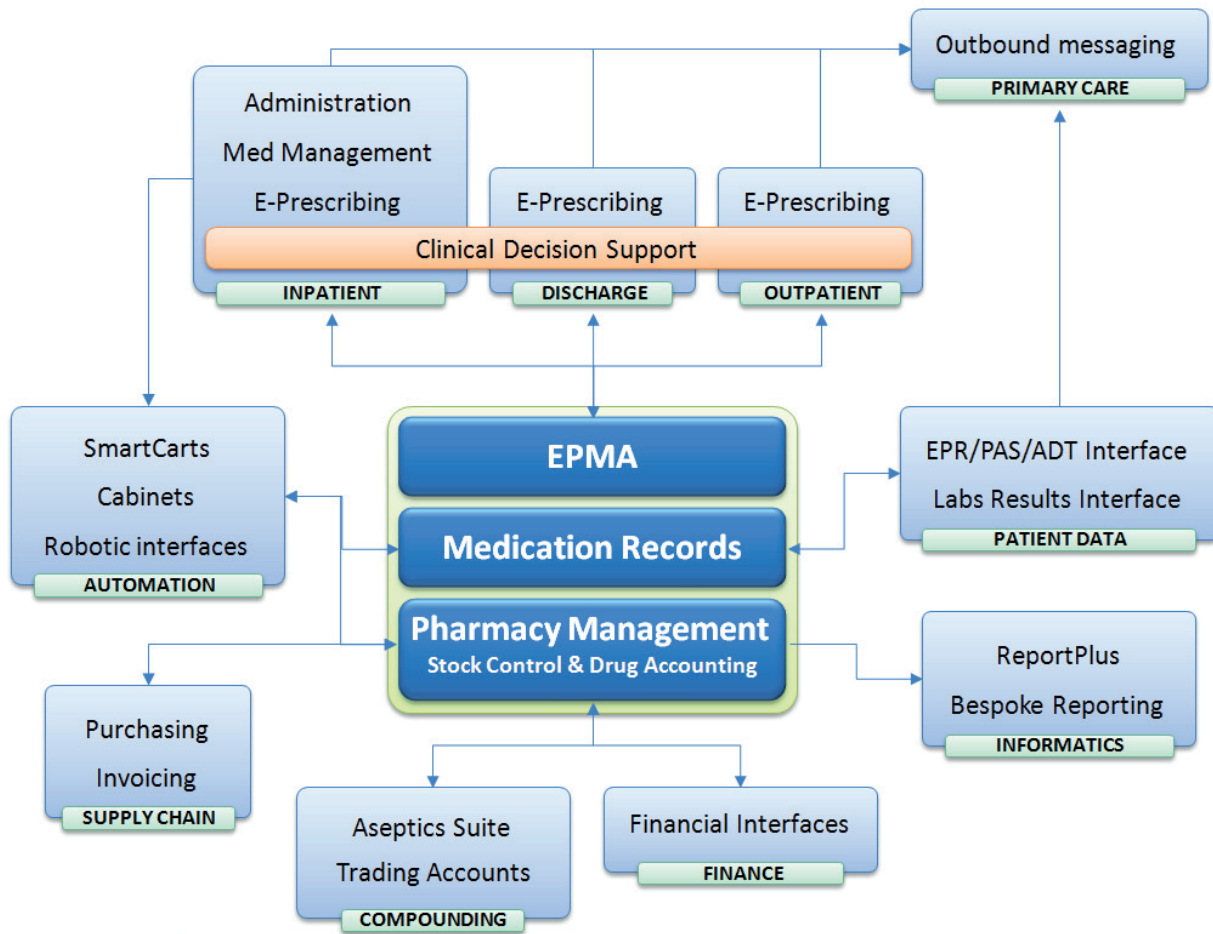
Outbound messaging
PRIMARY CARE

Administration
Med Management
E-Prescribing

E-Prescribing

E-Prescribing

Clinical Decision Support

INPATIENT

DISCHARGE

OUTPATIENT

SmartCarts
Cabinets
Robotic interfaces
AUTOMATION

EPMA

Medication Records

Pharmacy Management
Stock Control & Drug Accounting

EPR/PAS/ADT Interface
Labs Results Interface
PATIENT DATA

ReportPlus
Bespoke Reporting
INFORMATICS

Purchasing
Invoicing
SUPPLY CHAIN

Aseptics Suite
Trading Accounts
COMPOUNDING

Financial Interfaces
FINANCE